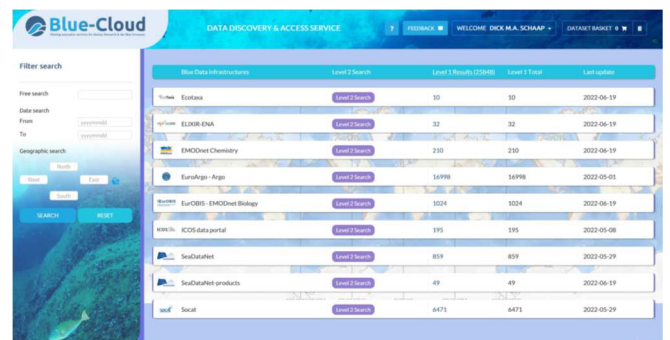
Blue-Cloud

DATA DISCOVERY & ACCESS SERVICE

?

FEEDBACK

WELCOME DICK M.A. SCHAAP

DATASET BASKET 0

Filter search

Free search

Date search

From yyyymmdd

To yyyymmdd

Geographic search

North

West

East

South

SEARCH

RESET

| Blue Data infrastructures | Level 2 Search | Level 1 Results (25848) | Level 1 Total | Last update |
|---|---|---|---|---|
| Ecotaxa | Level 2 Search | 10 | 10 | 2022-06-19 |
| ELIXIR-ENA | Level 2 Search | 32 | 32 | 2022-06-19 |
| EMODnet Chemistry | Level 2 Search | 210 | 210 | 2022-06-19 |
| EuroArgo - Argo | Level 2 Search | 16998 | 16998 | 2022-05-01 |
| EurOBIS - EMODnet Biology | Level 2 Search | 1024 | 1024 | 2022-06-19 |
| ICOS data portal | Level 2 Search | 195 | 195 | 2022-05-08 |
| SeaDataNet | Level 2 Search | 859 | 859 | 2022-05-29 |
| SeaDataNet-products | Level 2 Search | 49 | 49 | 2022-06-19 |
| Socat | Level 2 Search | 6471 | 6471 | 2022-05-29 |